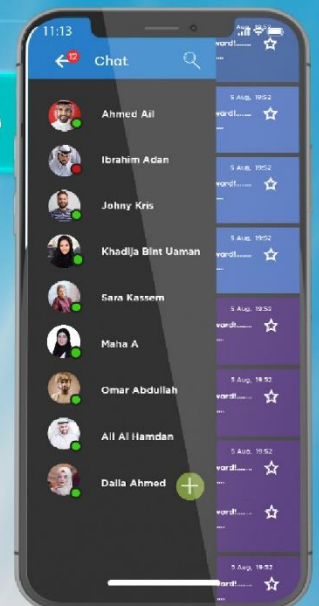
11:13

12 Chat

Ahmed Ali

Ibrahim Adan

Johny Kris

Khadija Bint Uaman

Sara Kassem

Maha A

Omar Abdullah

Ali Al Hamdan

Dalia Ahmed

5 Aug, 19:52
ward!......

5 Aug, 19:52
ward!......

5 Aug, 19:52
ward!......

5 Aug, 19:52
ward!......

5 Aug, 19:52
ward!......

5 Aug, 19:52
ward!......

5 Aug, 19:52
ward!......

5 Aug, 19:52
ward!......

5 Aug, 19:52
ward!......